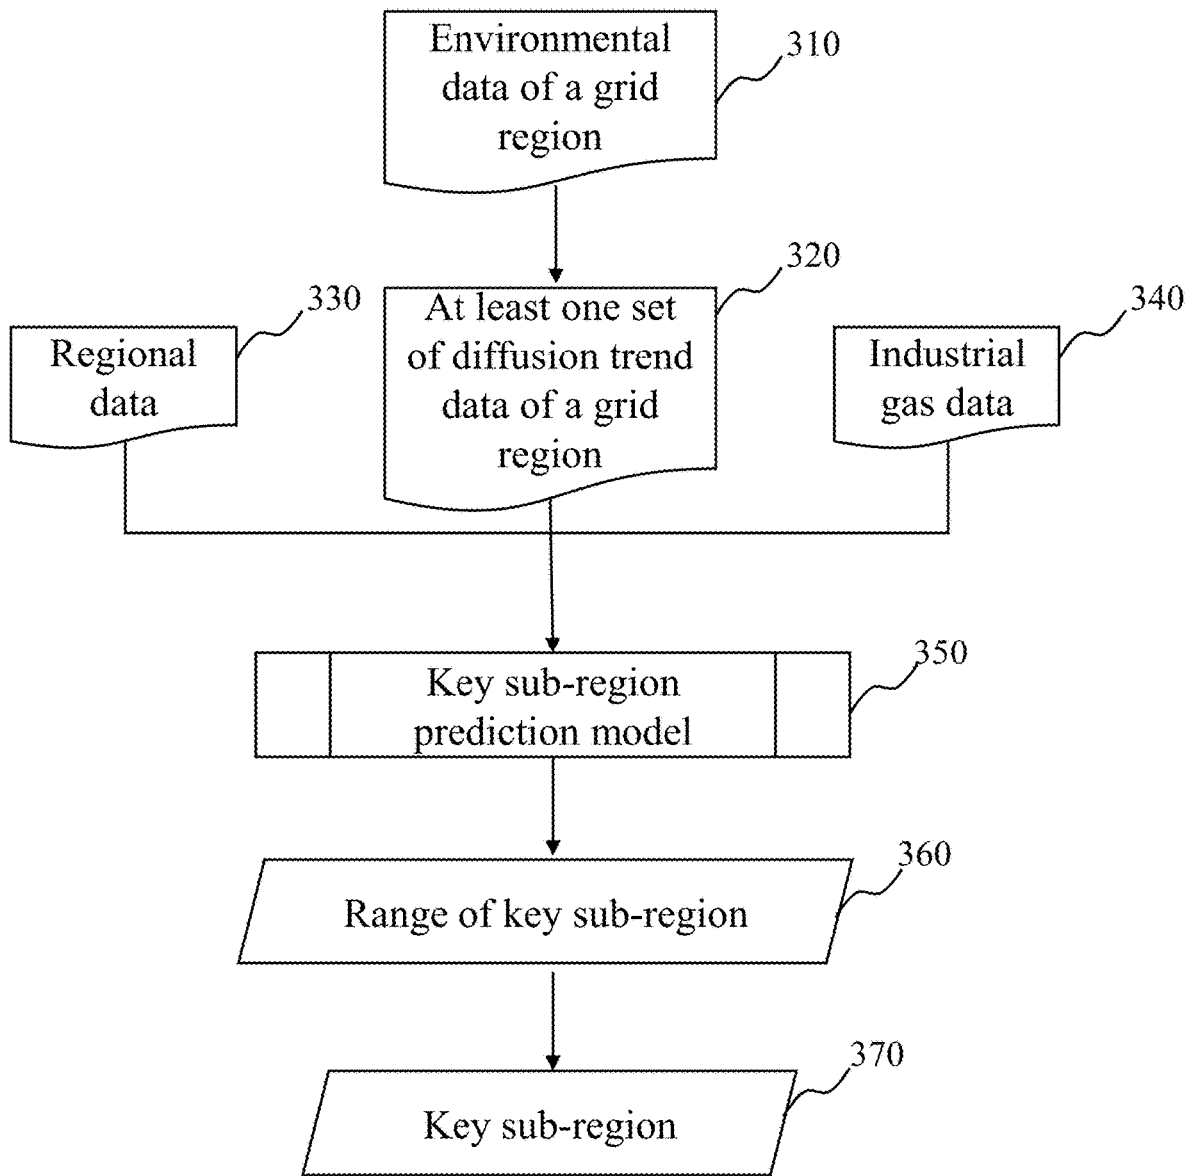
Environmental data of a grid region

310

320

330

340

Regional data

At least one set of diffusion trend data of a grid region

Industrial gas data

Key sub-region prediction model

350

Range of key sub-region

360

Key sub-region

370